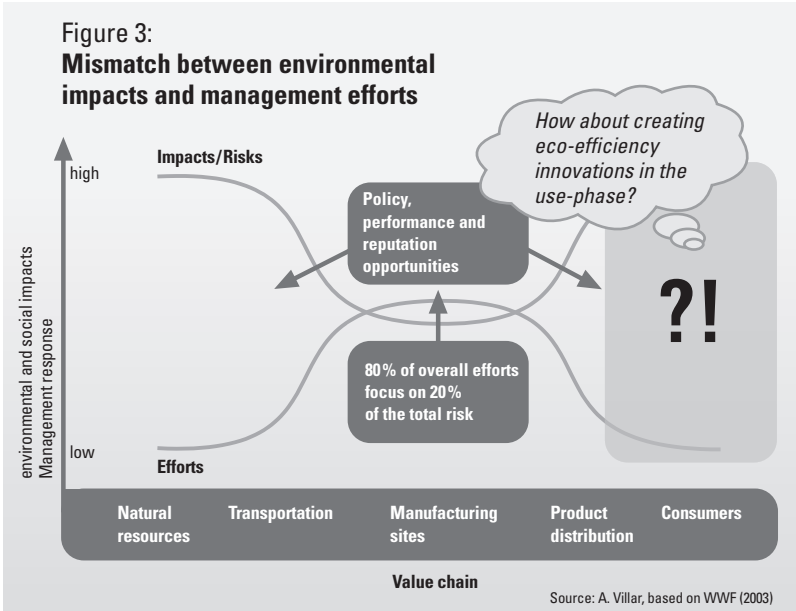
Figure 3:
**Mismatch between environmental impacts and management efforts**

How about creating eco-efficiency innovations in the use-phase?

Impacts/Risks

high

Policy, performance and reputation opportunities

?!

environmental and social impacts
Management response

80% of overall efforts focus on 20% of the total risk

low

Efforts

Natural resources

Transportation

Manufacturing sites

Product distribution

Consumers

Value chain

Source: A. Villar, based on WWF (2003)